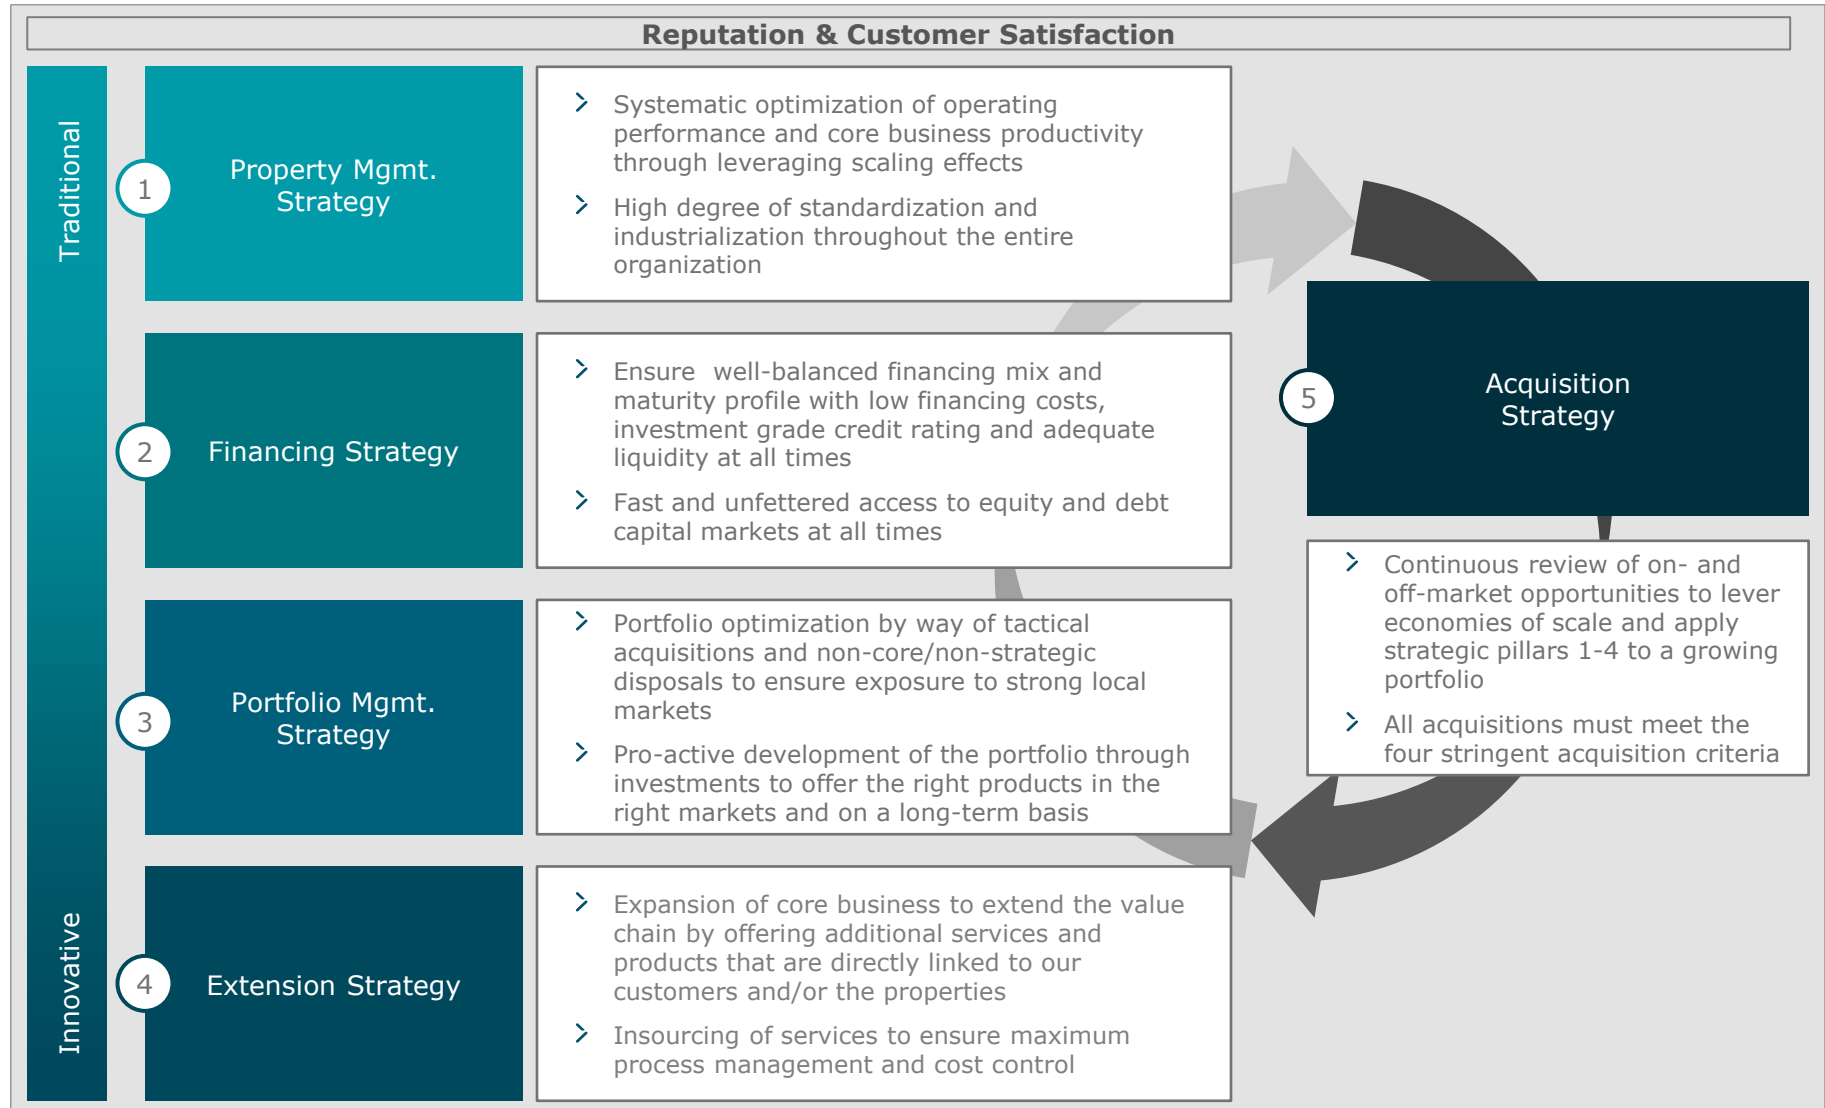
Reputation & Customer Satisfaction

Traditional

Innovative

1 Property Mgmt. Strategy

Systematic optimization of operating performance and core business productivity through leveraging scaling effects

High degree of standardization and industrialization throughout the entire organization

2 Financing Strategy

Ensure  well-balanced financing mix and maturity profile with low financing costs, investment grade credit rating and adequate liquidity at all times

Fast and unfettered access to equity and debt capital markets at all times

3 Portfolio Mgmt. Strategy

Portfolio optimization by way of tactical acquisitions and non-core/non-strategic disposals to ensure exposure to strong local markets

Pro-active development of the portfolio through investments to offer the right products in the right markets and on a long-term basis

4 Extension Strategy

Expansion of core business to extend the value chain by offering additional services and products that are directly linked to our customers and/or the properties

Insourcing of services to ensure maximum process management and cost control

5 Acquisition Strategy

Continuous review of on- and off-market opportunities to lever economies of scale and apply strategic pillars 1-4 to a growing portfolio

All acquisitions must meet the four stringent acquisition criteria